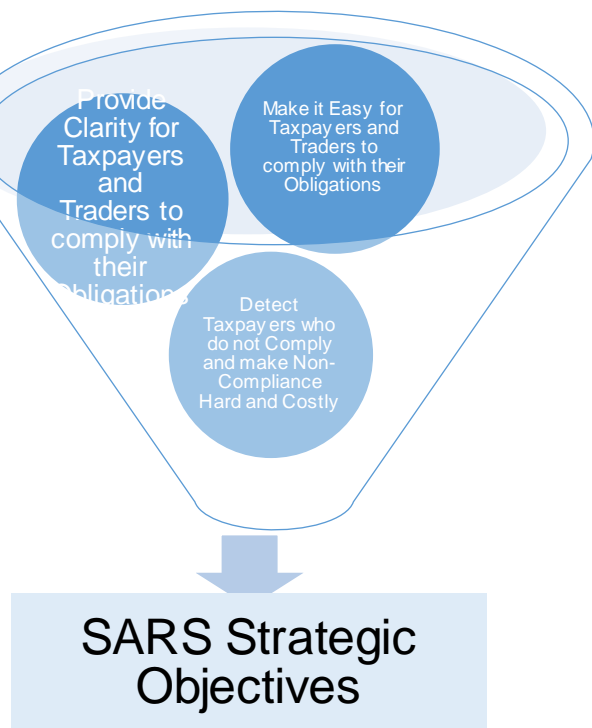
Provide Clarity for Taxpayers and Traders to comply with their Obligations

Make it Easy for Taxpayers and Traders to comply with their Obligations

Detect Taxpayers who do not Comply and make Non-Compliance Hard and Costly

SARS Strategic Objectives